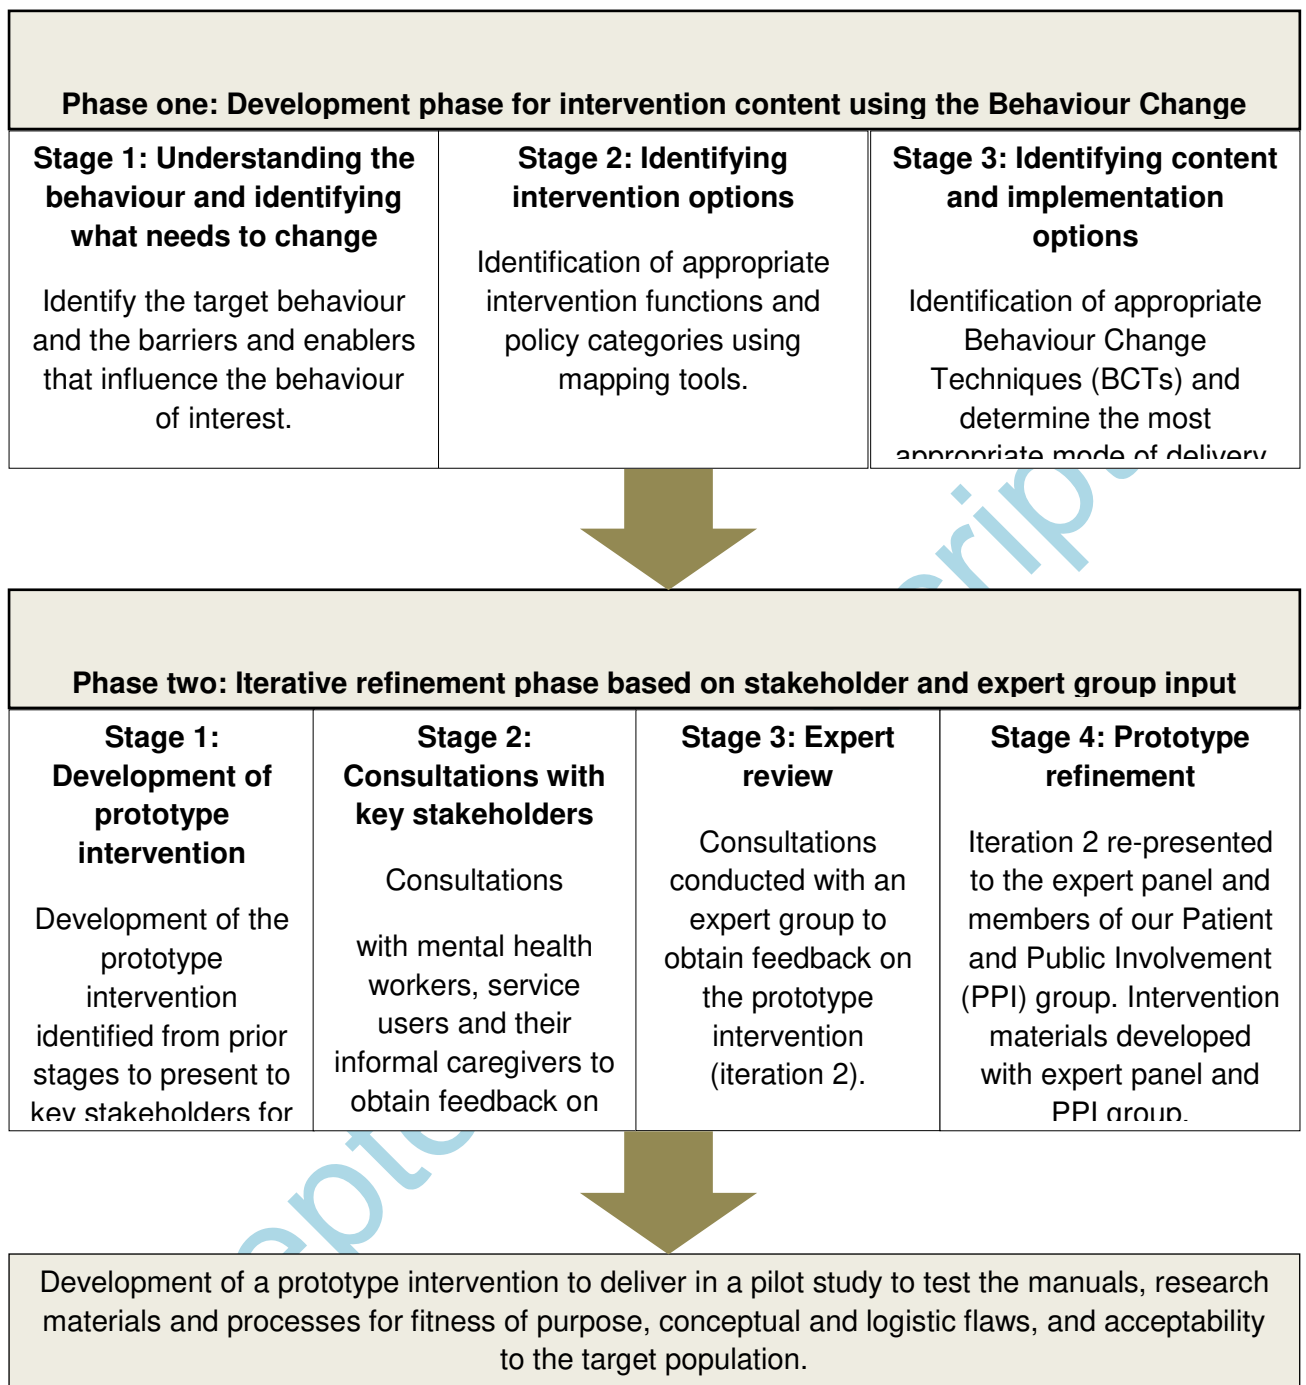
Phase one: Development phase for intervention content using the Behaviour Change

Stage 1: Understanding the behaviour and identifying what needs to change

Identify the target behaviour and the barriers and enablers that influence the behaviour of interest.

Stage 2: Identifying intervention options

Identification of appropriate intervention functions and policy categories using mapping tools.

Stage 3: Identifying content and implementation options

Identification of appropriate Behaviour Change Techniques (BCTs) and determine the most appropriate mode of delivery

Phase two: Iterative refinement phase based on stakeholder and expert group input

Stage 1: Development of prototype intervention

Development of the prototype intervention identified from prior stages to present to key stakeholders for

Stage 2: Consultations with key stakeholders

Consultations

with mental health workers, service users and their informal caregivers to obtain feedback on

Stage 3: Expert review

Consultations conducted with an expert group to obtain feedback on the prototype intervention (iteration 2).

Stage 4: Prototype refinement

Iteration 2 re-presented to the expert panel and members of our Patient and Public Involvement (PPI) group. Intervention materials developed with expert panel and PPI group.

Development of a prototype intervention to deliver in a pilot study to test the manuals, research materials and processes for fitness of purpose, conceptual and logistic flaws, and acceptability to the target population.